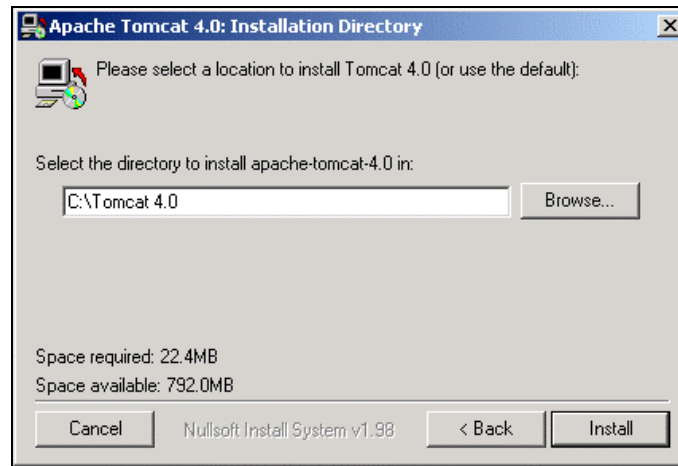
Apache Tomcat 4.0: Installation Directory

Please select a location to install Tomcat 4.0 (or use the default):

Select the directory to install apache-tomcat-4.0 in:

C:\Tomcat 4.0

Browse...

Space required: 22.4MB

Space available: 792.0MB

Cancel

Nullsoft Install System v1.98

< Back

Install